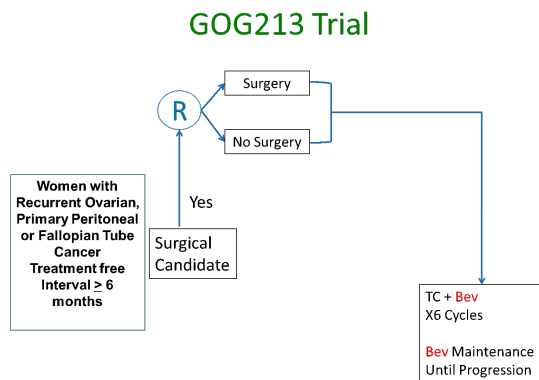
GOG213 Trial

R

Surgery

No Surgery

Women with Recurrent Ovarian, Primary Peritoneal or Fallopian Tube Cancer Treatment free Interval $\geq$ 6 months

Yes

Surgical Candidate

TC + Bev
X6 Cycles

Bev Maintenance
Until Progression